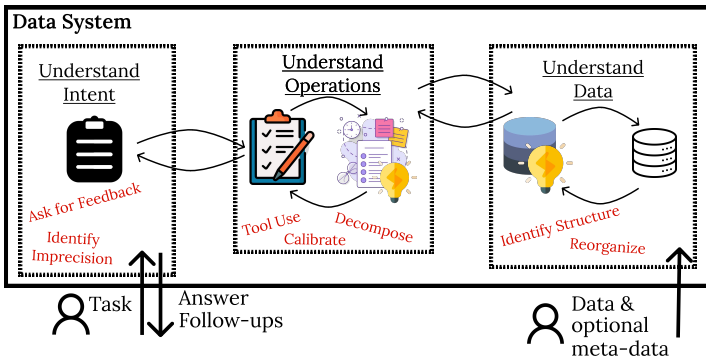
Data System

Understand Intent

Ask for Feedback

Identify Imprecision

Understand Operations

Tool Use

Calibrate

Decompose

Understand Data

Identify Structure

Reorganize

Task

Answer Follow-ups

Data & optional meta-data